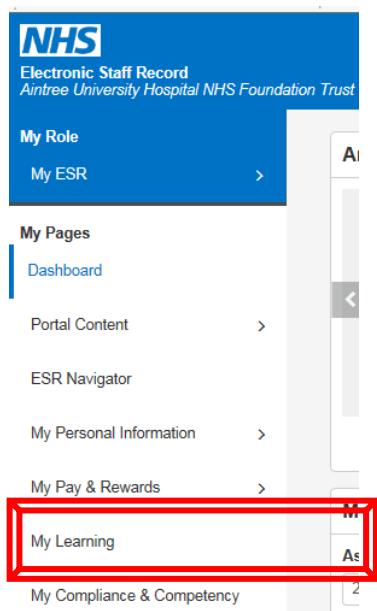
NHS
Electronic Staff Record
Aintree University Hospital NHS Foundation Trust

My Role
My ESR

My Pages
Dashboard
Portal Content
ESR Navigator
My Personal Information
My Pay & Rewards
My Learning
My Compliance & Competency

Ar
M
As
2